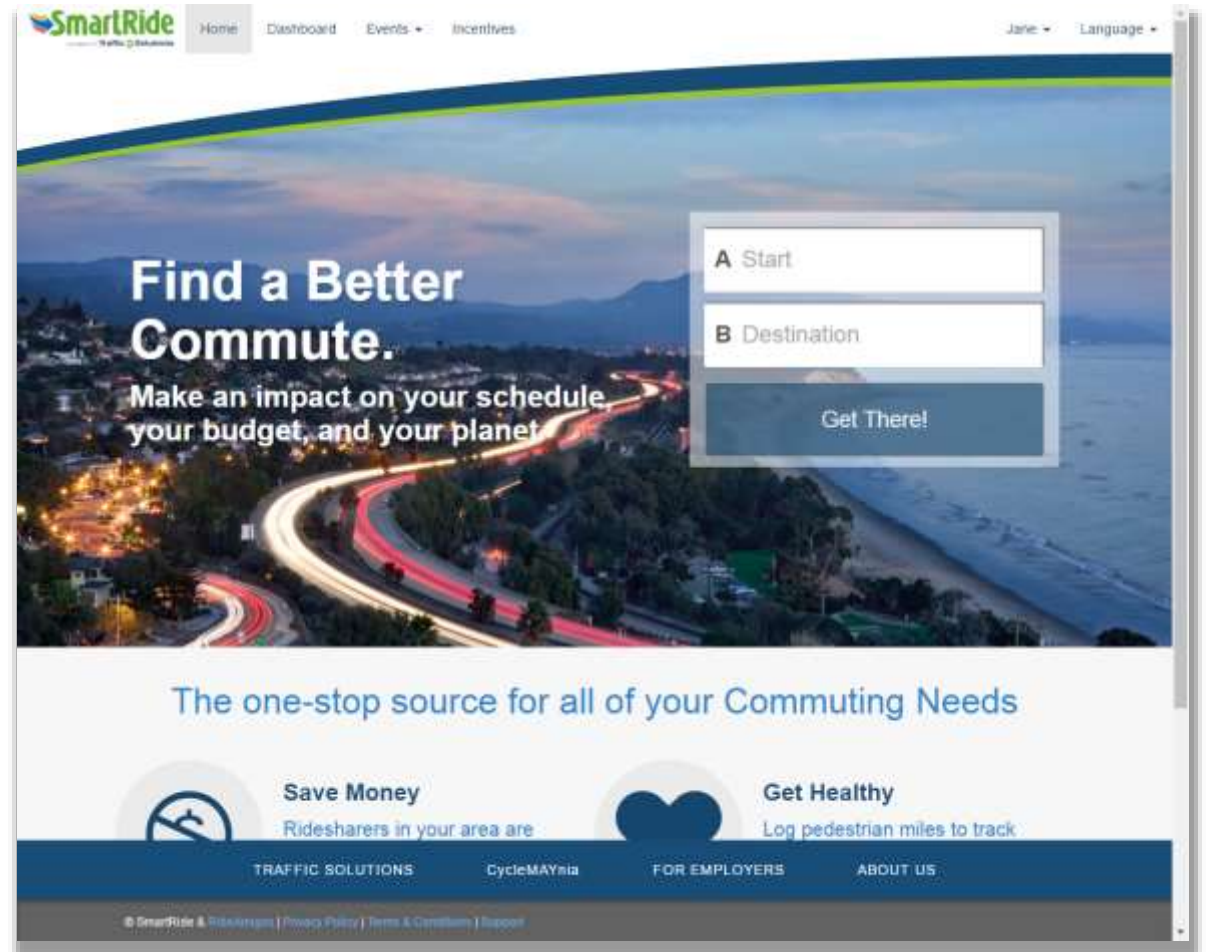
SmartRide
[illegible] Traffic Solutions

Home Dashboard Events ▾ Incentives Jane ▾ Language ▾

Find a Better Commute.

Make an impact on your schedule, your budget, and your planet

A Start

B Destination

Get There!

The one-stop source for all of your Commuting Needs

Save Money

Ridesharers in your area are

Get Healthy

Log pedestrian miles to track

TRAFFIC SOLUTIONS CycleMAYnia FOR EMPLOYERS ABOUT US

© SmartRide & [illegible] | Privacy Policy | Terms & Conditions | Support